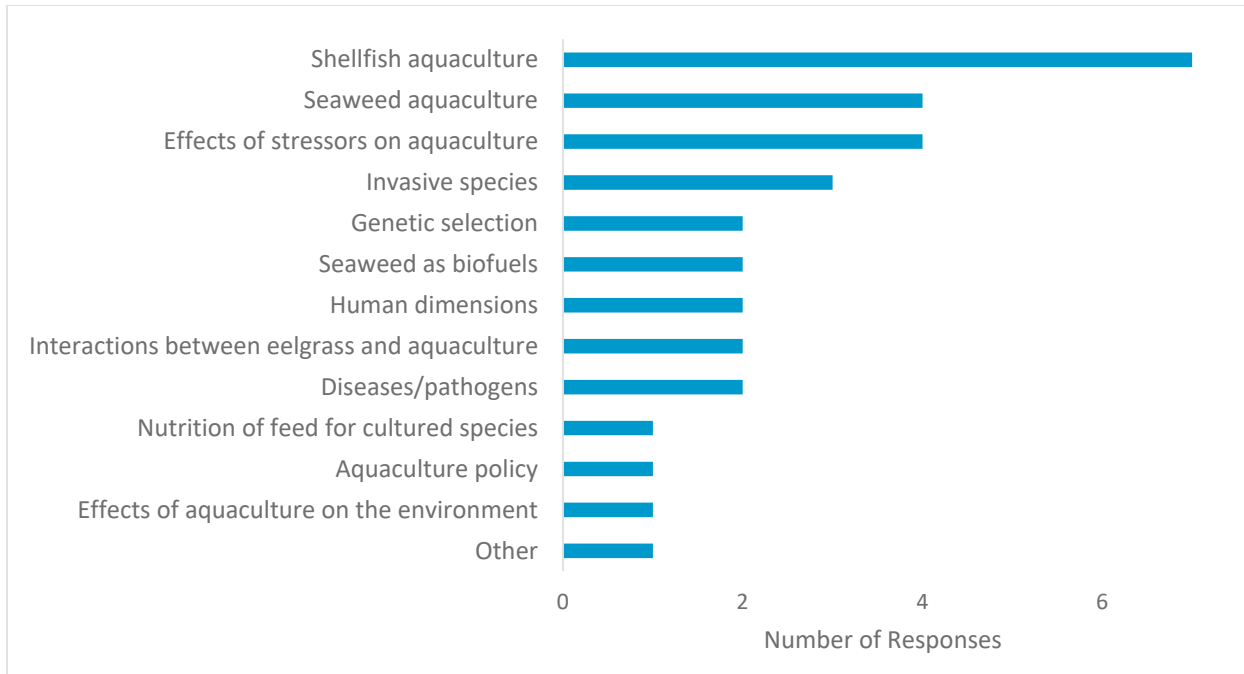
Shellfish aquaculture
Seaweed aquaculture
Effects of stressors on aquaculture
Invasive species
Genetic selection
Seaweed as biofuels
Human dimensions
Interactions between eelgrass and aquaculture
Diseases/pathogens
Nutrition of feed for cultured species
Aquaculture policy
Effects of aquaculture on the environment
Other

0
2
4
6
Number of Responses